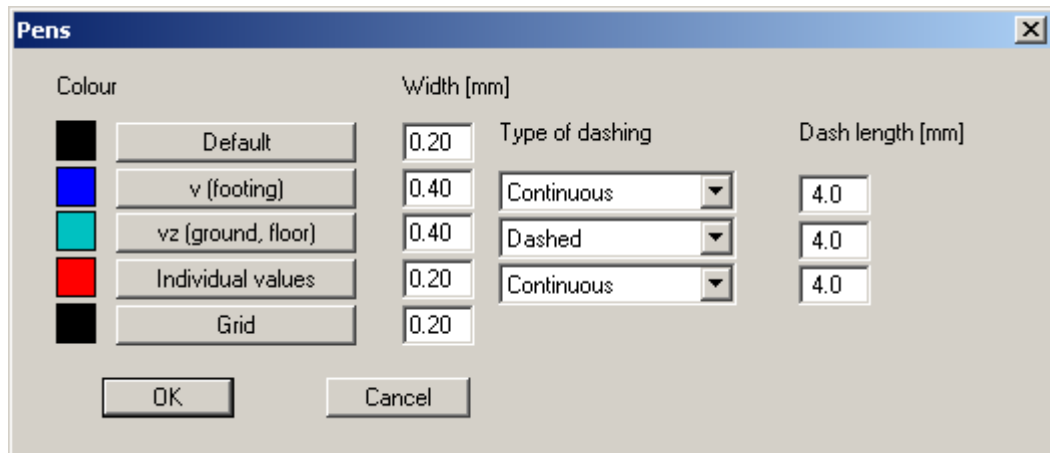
Pens

Colour

Width [mm]

Default
0.20
Type of dashing
Dash length [mm]

v (footing)
0.40
Continuous
4.0

vz (ground, floor)
0.40
Dashed
4.0

Individual values
0.20
Continuous
4.0

Grid
0.20

OK
Cancel